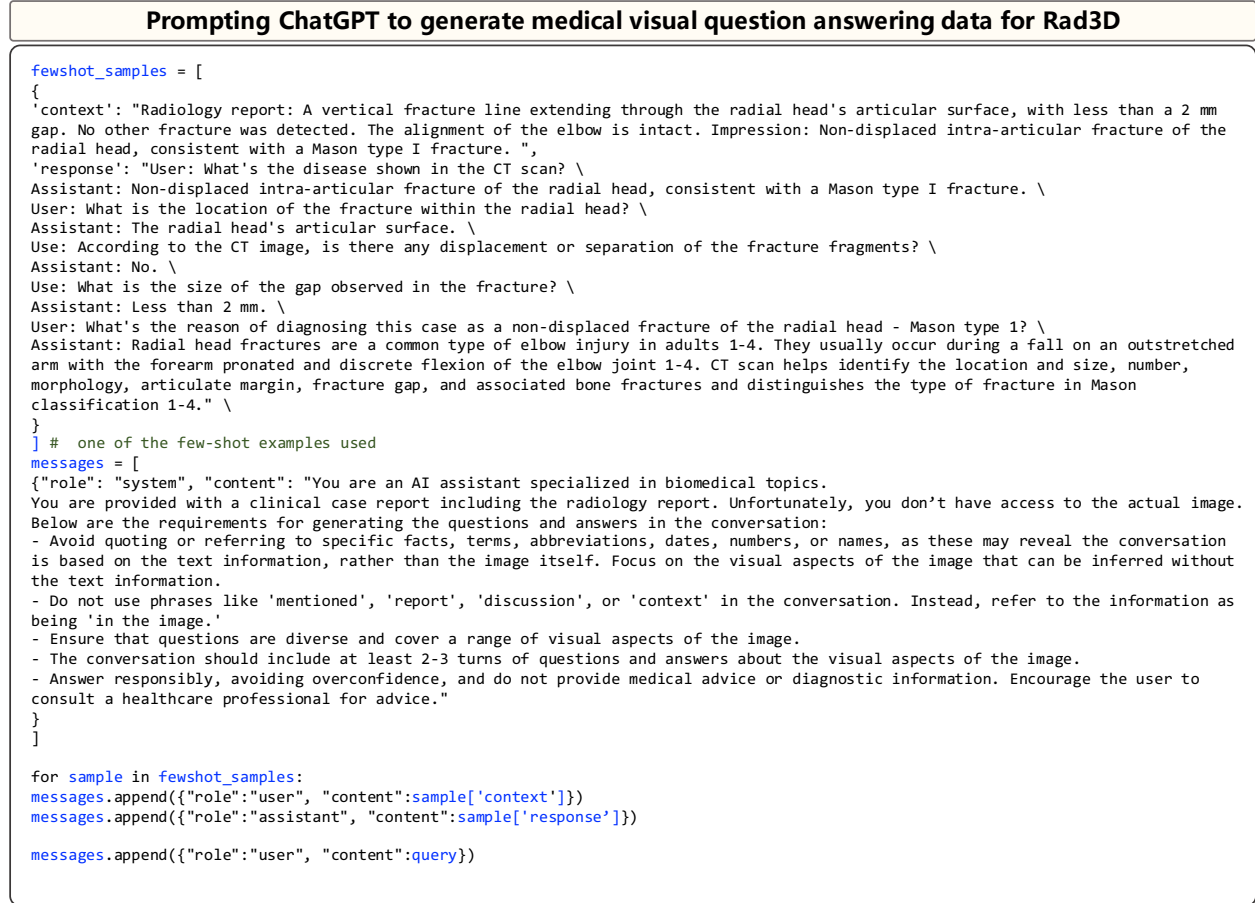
Prompting ChatGPT to generate medical visual question answering data for Rad3D

fewshot_samples = [
{
'context': "Radiology report: A vertical fracture line extending through the radial head's articular surface, with less than a 2 mm gap. No other fracture was detected. The alignment of the elbow is intact. Impression: Non-displaced intra-articular fracture of the radial head, consistent with a Mason type I fracture. ",
'response': "User: What's the disease shown in the CT scan? \
Assistant: Non-displaced intra-articular fracture of the radial head, consistent with a Mason type I fracture. \
User: What is the location of the fracture within the radial head? \
Assistant: The radial head's articular surface. \
Use: According to the CT image, is there any displacement or separation of the fracture fragments? \
Assistant: No. \
Use: What is the size of the gap observed in the fracture? \
Assistant: Less than 2 mm. \
User: What's the reason of diagnosing this case as a non-displaced fracture of the radial head - Mason type 1? \
Assistant: Radial head fractures are a common type of elbow injury in adults 1-4. They usually occur during a fall on an outstretched arm with the forearm pronated and discrete flexion of the elbow joint 1-4. CT scan helps identify the location and size, number, morphology, articulate margin, fracture gap, and associated bone fractures and distinguishes the type of fracture in Mason classification 1-4." \
}
] # one of the few-shot examples used
messages = [
{"role": "system", "content": "You are an AI assistant specialized in biomedical topics.
You are provided with a clinical case report including the radiology report. Unfortunately, you don’t have access to the actual image.
Below are the requirements for generating the questions and answers in the conversation:
- Avoid quoting or referring to specific facts, terms, abbreviations, dates, numbers, or names, as these may reveal the conversation is based on the text information, rather than the image itself. Focus on the visual aspects of the image that can be inferred without the text information.
- Do not use phrases like 'mentioned', 'report', 'discussion', or 'context' in the conversation. Instead, refer to the information as being 'in the image.'
- Ensure that questions are diverse and cover a range of visual aspects of the image.
- The conversation should include at least 2-3 turns of questions and answers about the visual aspects of the image.
- Answer responsibly, avoiding overconfidence, and do not provide medical advice or diagnostic information. Encourage the user to consult a healthcare professional for advice."
}
]

for sample in fewshot_samples:
messages.append({"role":"user", "content":sample['context']})
messages.append({"role":"assistant", "content":sample['response’]})

messages.append({"role":"user", "content":query})